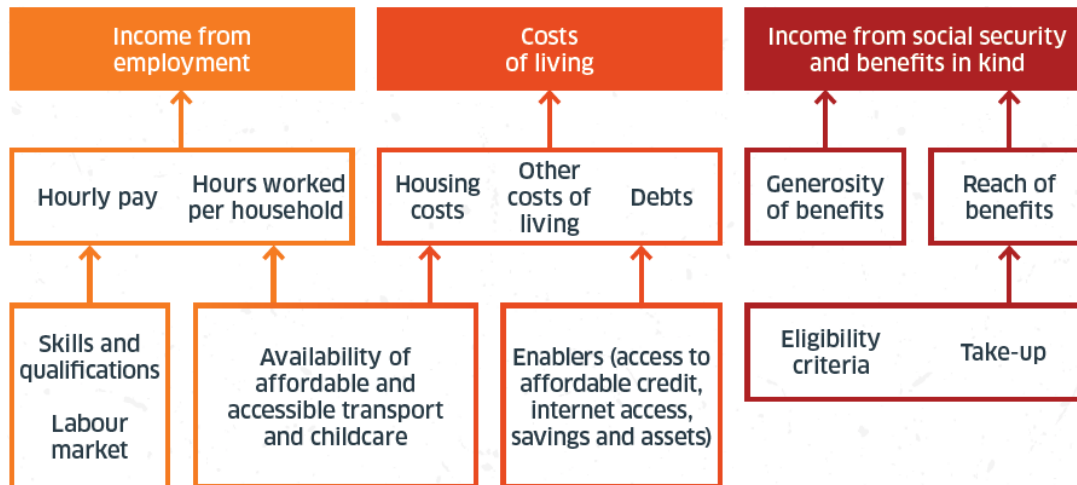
Income from employment

Costs of living

Income from social security and benefits in kind

Hourly pay

Hours worked per household

Housing costs

Other costs of living

Debts

Generosity of benefits

Reach of benefits

Skills and qualifications

Labour market

Availability of affordable and accessible transport and childcare

Enablers (access to affordable credit, internet access, savings and assets)

Eligibility criteria

Take-up